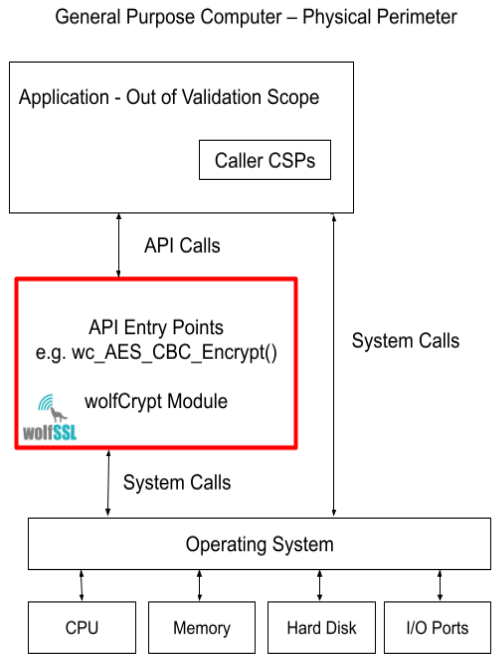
General Purpose Computer – Physical Perimeter

Application - Out of Validation Scope

Caller CSPs

API Calls

System Calls

API Entry Points
e.g. wc_AES_CBC_Encrypt()

wolfCrypt Module

wolfSSL

System Calls

Operating System

CPU

Memory

Hard Disk

I/O Ports